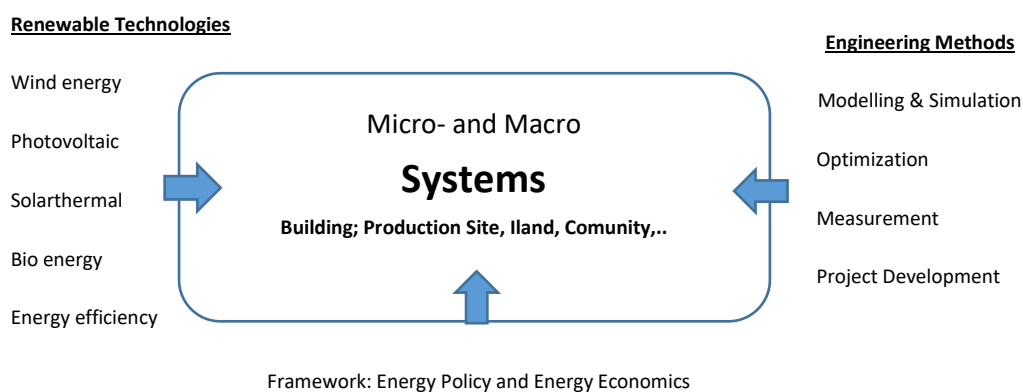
Renewable Technologies

Wind energy

Photovoltaic

Solarthermal

Bio energy

Energy efficiency

Micro- and Macro

Systems

Building; Production Site, Iland, Comunity,..

Engineering Methods

Modelling & Simulation

Optimization

Measurement

Project Development

Framework: Energy Policy and Energy Economics